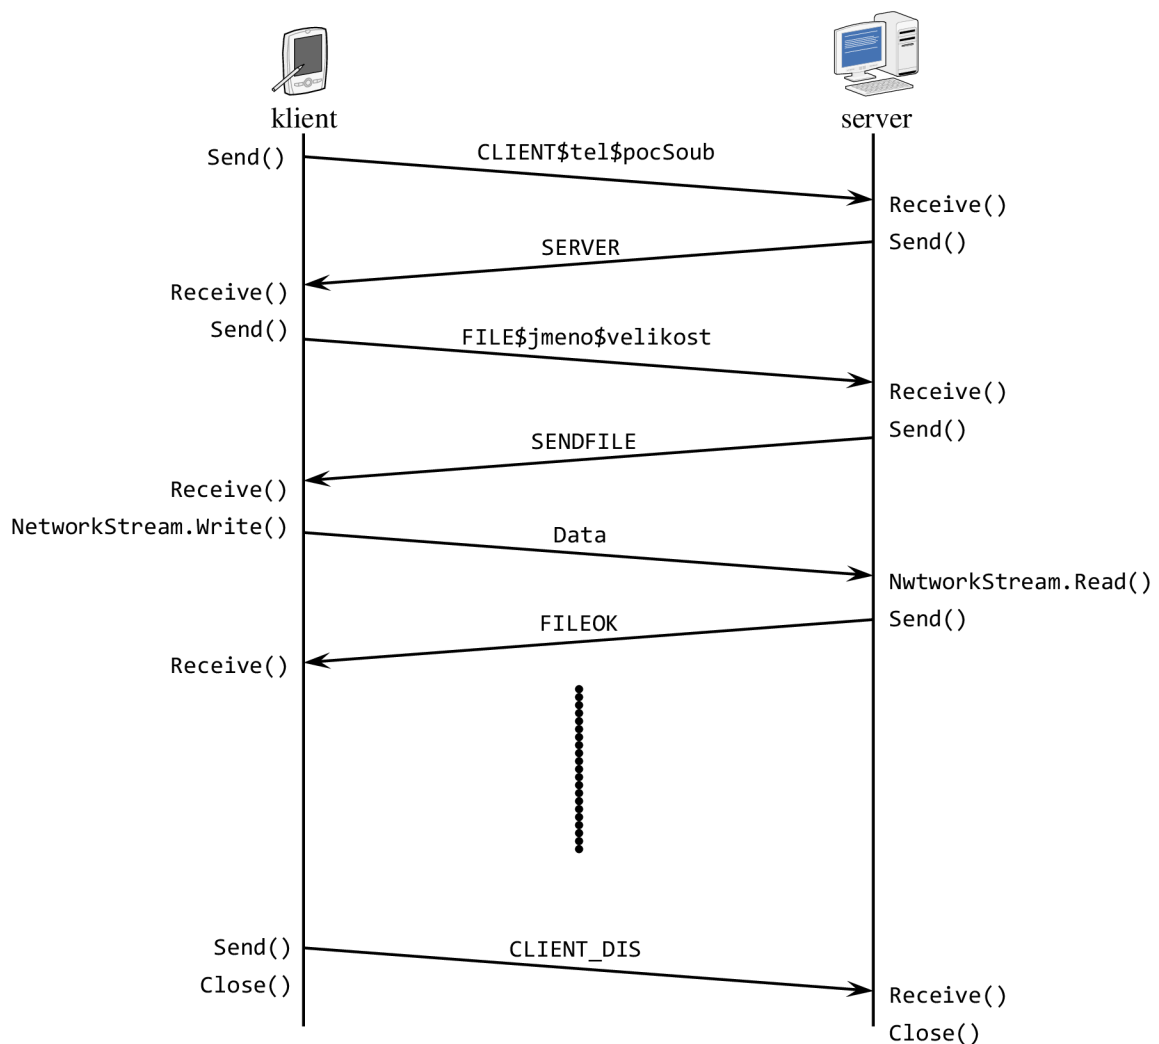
klient

server

Send()

CLIENT\$tel\$pocSoub

Receive()

Send()

SERVER

Receive()

Send()

FILE\$jmeno\$velikost

Receive()

Send()

SENDFILE

Receive()

NetworkStream.Write()

Data

NwtworkStream.Read()

Send()

FILEOK

Receive()

Send()

Close()

CLIENT_DIS

Receive()

Close()